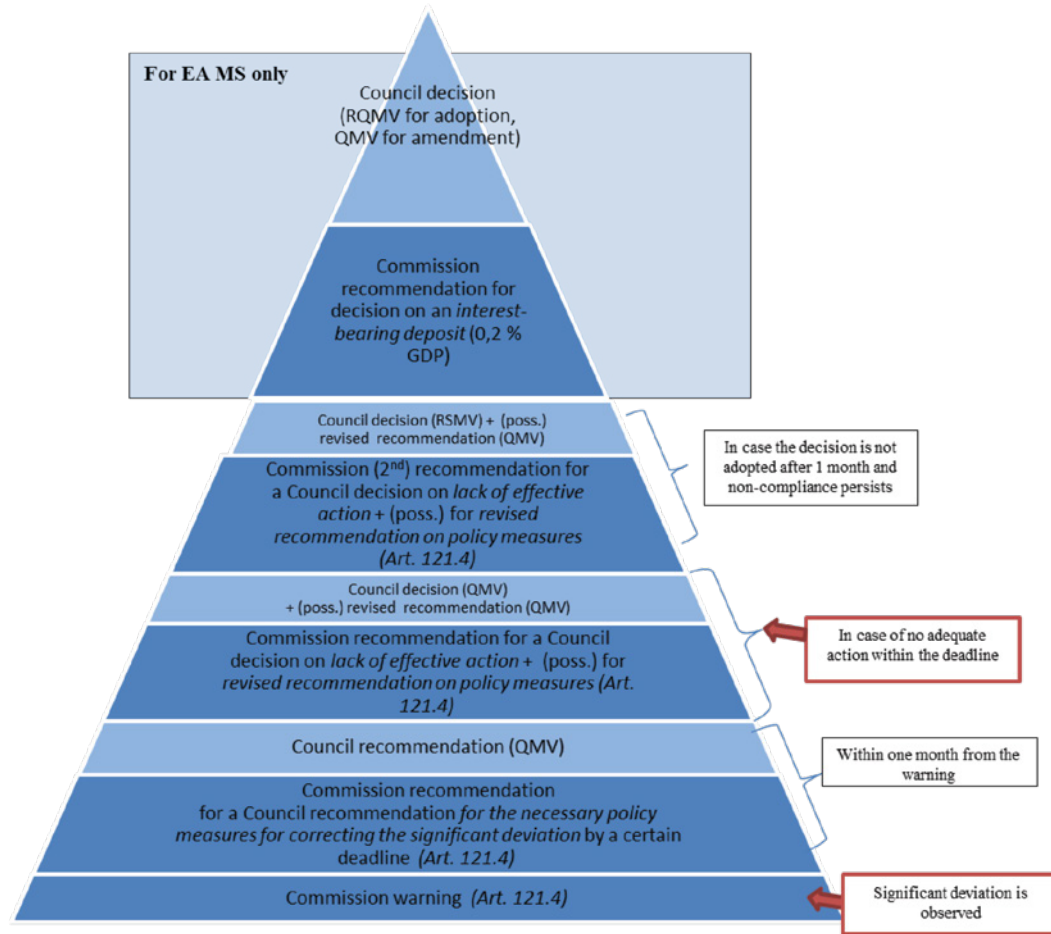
For EA MS only

Council decision (RQMV for adoption, QMV for amendment)

Commission recommendation for decision on an interest-bearing deposit (0,2 % GDP)

Council decision (RSMV) + (poss.) revised recommendation (QMV)

Commission (2$^{nd}$) recommendation for a Council decision on lack of effective action + (poss.) for revised recommendation on policy measures (Art. 121.4)

In case the decision is not adopted after 1 month and non-compliance persists

Council decision (QMV) + (poss.) revised recommendation (QMV)

Commission recommendation for a Council decision on lack of effective action + (poss.) for revised recommendation on policy measures (Art. 121.4)

In case of no adequate action within the deadline

Council recommendation (QMV)

Within one month from the warning

Commission recommendation for a Council recommendation for the necessary policy measures for correcting the significant deviation by a certain deadline (Art. 121.4)

Commission warning (Art. 121.4)

Significant deviation is observed